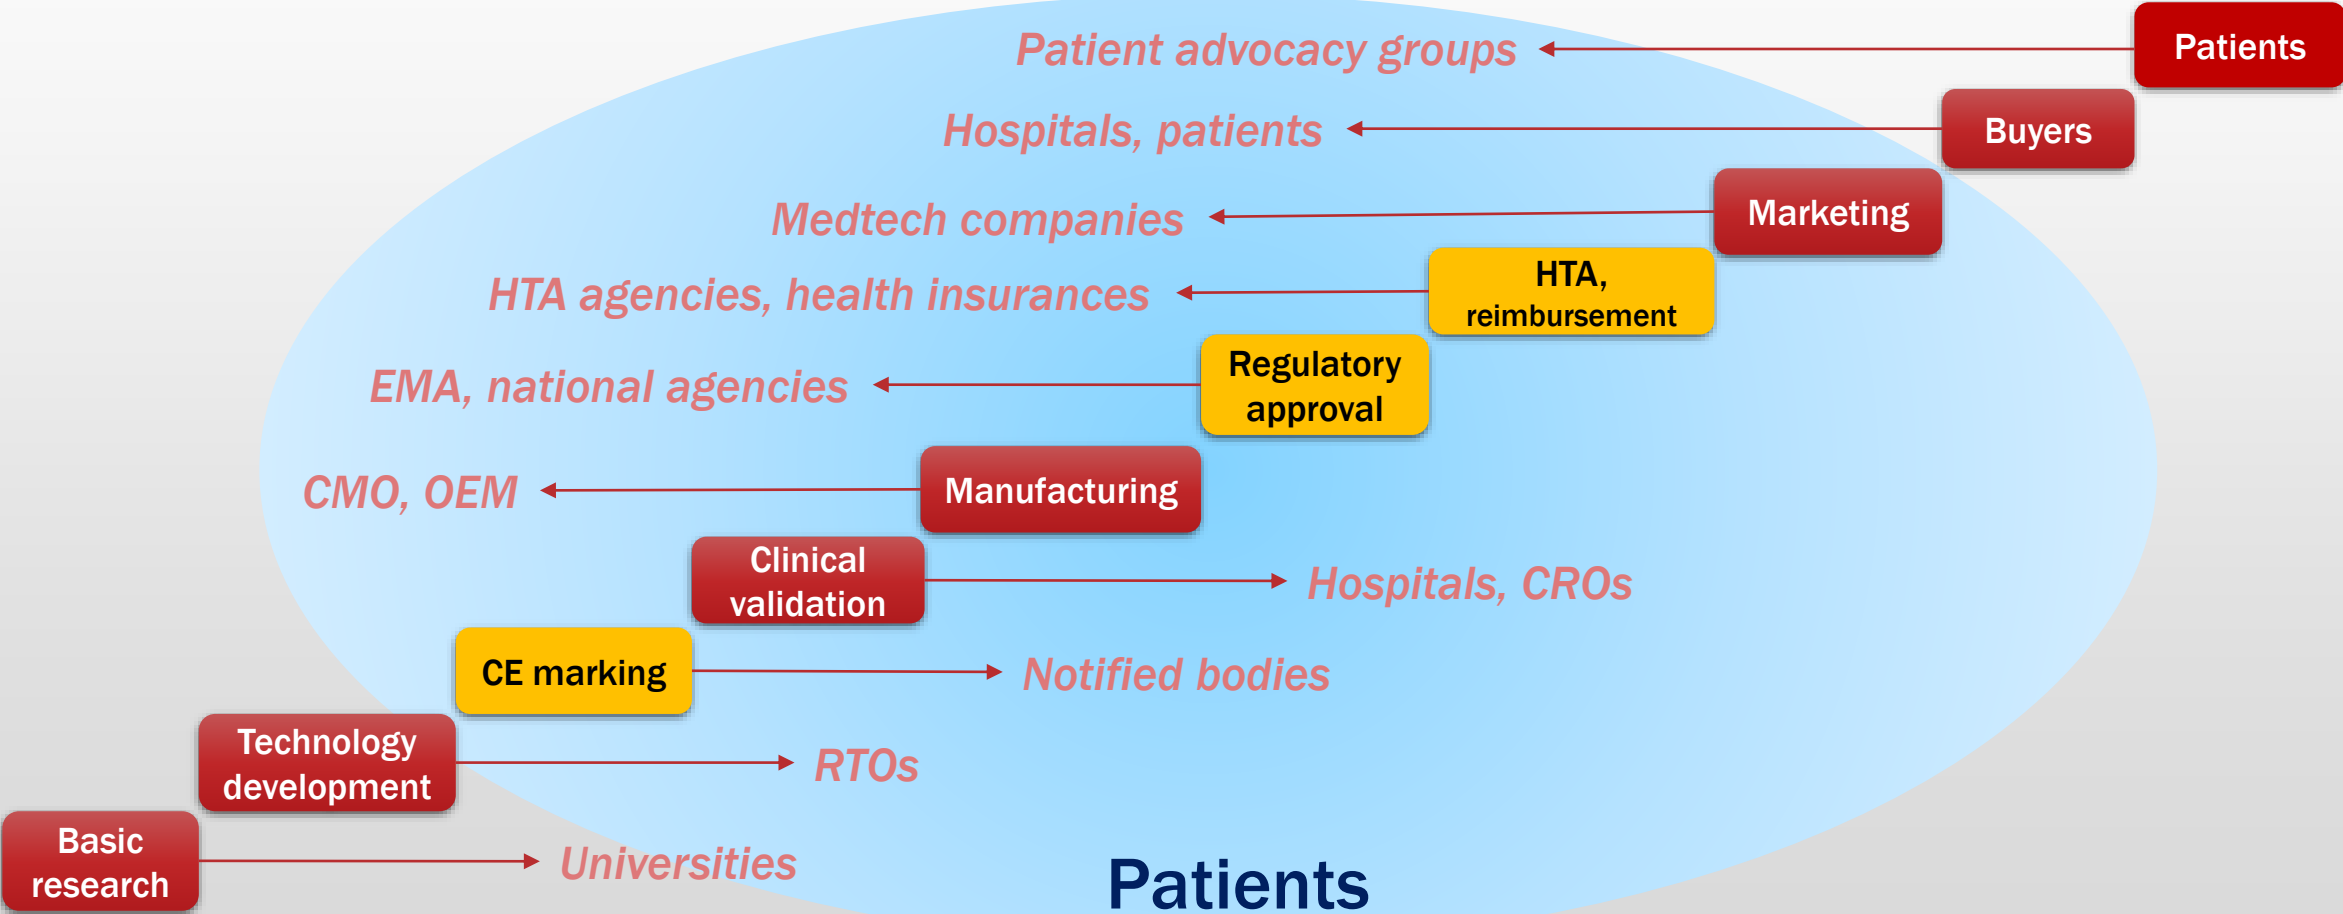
Patient advocacy groups

Patients

Hospitals, patients

Buyers

Medtech companies

Marketing

HTA agencies, health insurances

HTA, reimbursement

EMA, national agencies

Regulatory approval

CMO, OEM

Manufacturing

Clinical validation

Hospitals, CROs

CE marking

Notified bodies

Technology development

RTOs

Basic research

Universities

Patients